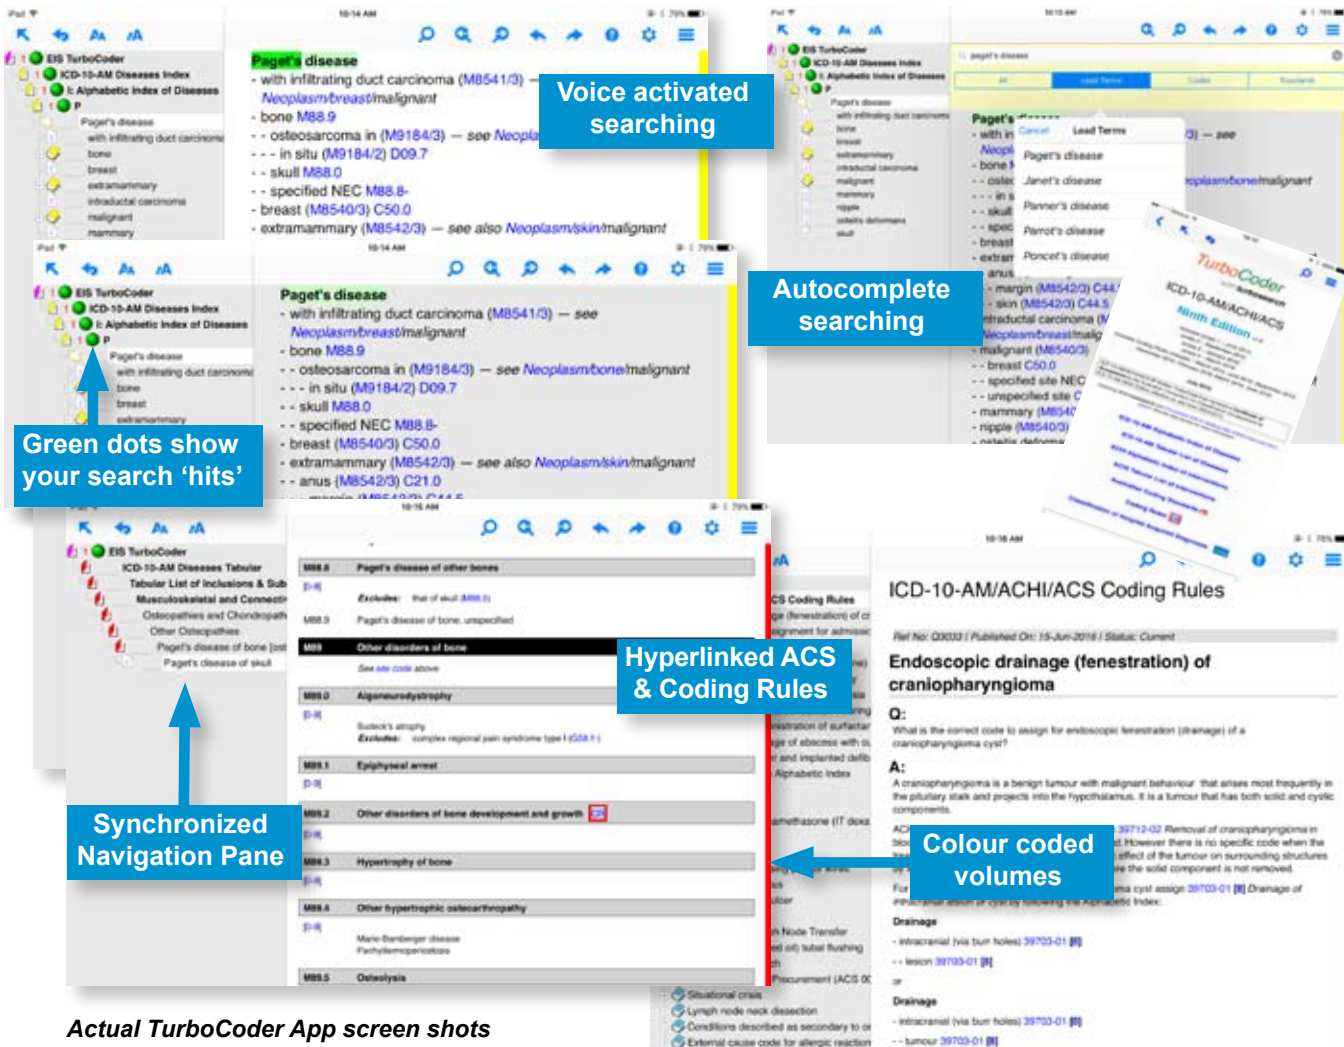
Voice activated searching

Autocomplete searching

Green dots show your search 'hits'

Hyperlinked ACS & Coding Rules

Synchronized Navigation Pane

Colour coded volumes

Actual TurboCoder App screen shots

EIS TurboCoder
ICD-10-AM Diseases Index
I: Alphabetic Index of Diseases
P
Paget's disease
with infiltrating duct carcinoma
bone
breast
extramammary
intraductal carcinoma
malignant
mammary

Paget's disease
- with infiltrating duct carcinoma (M8541/3) — see Neoplasm/breast/malignant
- bone M88.9
- - osteosarcoma in (M9184/3) — see Neoplasm/bone/malignant
- - - in situ (M9184/2) D09.7
- - skull M88.0
- - specified NEC M88.8-
- breast (M8540/3) C50.0
- extramammary (M8542/3) — see also Neoplasm/skin/malignant
- - anus (M8542/3) C21.0

Cancel Lead Terms
Paget's disease
Janet's disease
Panner's disease
Parrot's disease
Poncet's disease

- - margin (M8542/3) C44
- - skin (M8542/3) C44.5
- intraductal carcinoma
- malignant (M8540/3)
- - breast C50.0
- - specified site NEC
- - unspecified site
- mammary (M8540
- nipple (M8540/3)

TurboCoder
ICD-10-AM/ACHI/ACS
Ninth Edition

EIS TurboCoder
ICD-10-AM Diseases Tabular
Tabular List of Inclusions & Sub
Musculoskeletal and Connecti
Osteopathies and Chondropath
Other Osteopathies
Paget's disease of bone [ost
Paget's disease of skull

M88.8 Paget's disease of other bones
Excludes: that of skull (M88.0)
M88.9 Paget's disease of bone, unspecified
M89 Other disorders of bone
See site code above
M89.0 Algoneurodystrophy
Sudeck's atrophy
Excludes: complex regional pain syndrome type I (G90.5-)
M89.1 Epiphyseal arrest
M89.2 Other disorders of bone development and growth
M89.3 Hypertrophy of bone
M89.4 Other hypertrophic osteoarthropathy
Marie-Bamberger disease
Pachydermoperiostosis
M89.5 Osteolysis

ICD-10-AM/ACHI/ACS Coding Rules
Ref No: Q3033 | Published On: 15-Jun-2016 | Status: Current
Endoscopic drainage (fenestration) of craniopharyngioma
Q:
What is the correct code to assign for endoscopic fenestration (drainage) of a craniopharyngioma cyst?
A:
A craniopharyngioma is a benign tumour with malignant behaviour that arises most frequently in the pituitary stalk and projects into the hypothalamus. It is a tumour that has both solid and cystic components.
Drainage
- intracranial (via burr holes) 39703-01
- - lesion 39703-01
Drainage
- intracranial (via burr holes) 39703-01
- - tumour 39703-01

Situational crisis
Lymph node neck dissection
Conditions described as secondary to
External cause code for allergic reaction